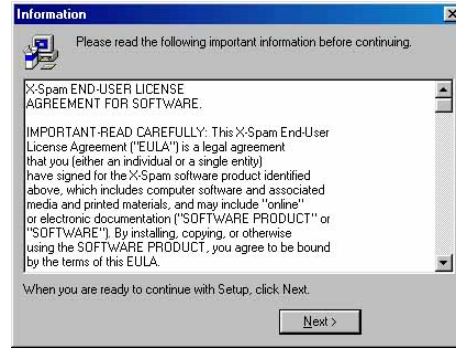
Information

Please read the following important information before continuing.

X-Spam END-USER LICENSE AGREEMENT FOR SOFTWARE.

IMPORTANT-READ CAREFULLY: This X-Spam End-User License Agreement ("EULA") is a legal agreement that you (either an individual or a single entity) have signed for the X-Spam software product identified above, which includes computer software and associated media and printed materials, and may include "online" or electronic documentation ("SOFTWARE PRODUCT" or "SOFTWARE"). By installing, copying, or otherwise using the SOFTWARE PRODUCT, you agree to be bound by the terms of this EULA.

When you are ready to continue with Setup, click Next.

Next >